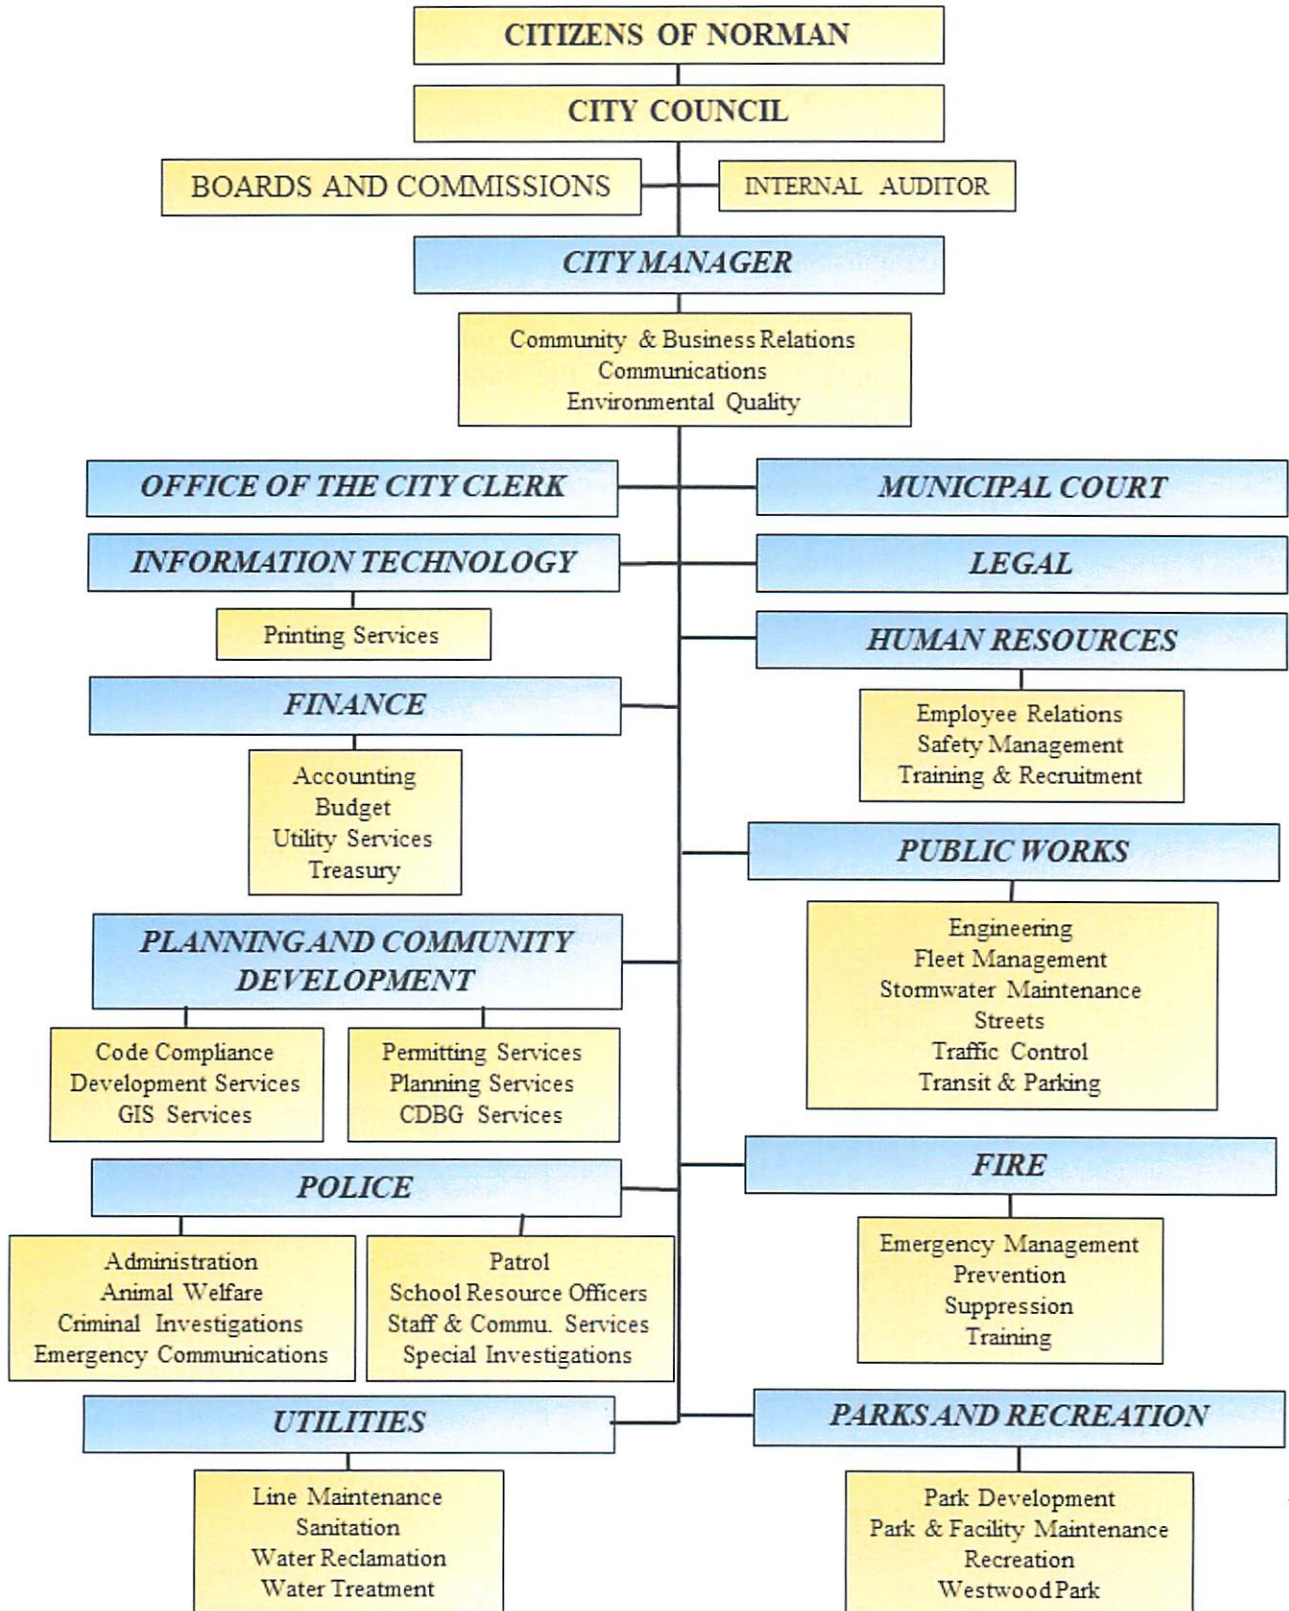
CITIZENS OF NORMAN

CITY COUNCIL

BOARDS AND COMMISSIONS

INTERNAL AUDITOR

CITY MANAGER

Community & Business Relations
Communications
Environmental Quality

OFFICE OF THE CITY CLERK

MUNICIPAL COURT

INFORMATION TECHNOLOGY

Printing Services

LEGAL

HUMAN RESOURCES

Employee Relations
Safety Management
Training & Recruitment

FINANCE

Accounting
Budget
Utility Services
Treasury

PUBLIC WORKS

Engineering
Fleet Management
Stormwater Maintenance
Streets
Traffic Control
Transit & Parking

PLANNING AND COMMUNITY DEVELOPMENT

Code Compliance
Development Services
GIS Services

Permitting Services
Planning Services
CDBG Services

POLICE

Administration
Animal Welfare
Criminal Investigations
Emergency Communications

Patrol
School Resource Officers
Staff & Commu. Services
Special Investigations

FIRE

Emergency Management
Prevention
Suppression
Training

UTILITIES

Line Maintenance
Sanitation
Water Reclamation
Water Treatment

PARKS AND RECREATION

Park Development
Park & Facility Maintenance
Recreation
Westwood Park